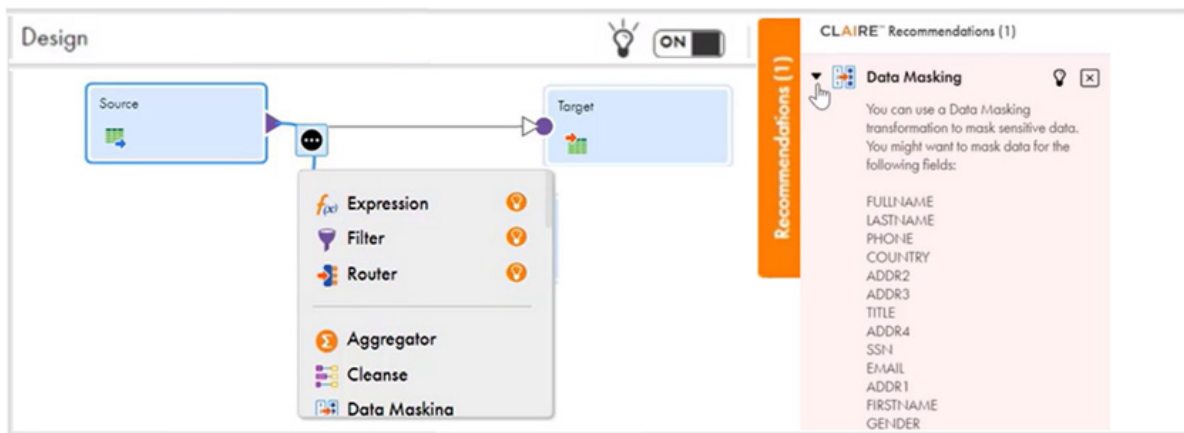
Design

ON

Source

Target

Expression

Filter

Router

Aggregator

Cleanse

Data Maskina

Recommendations (1)

CLAIRE™ Recommendations (1)

Data Masking

You can use a Data Masking transformation to mask sensitive data. You might want to mask data for the following fields:

FULLNAME
LASTNAME
PHONE
COUNTRY
ADDR2
ADDR3
TITLE
ADDR4
SSN
EMAIL
ADDR1
FIRSTNAME
GENDER